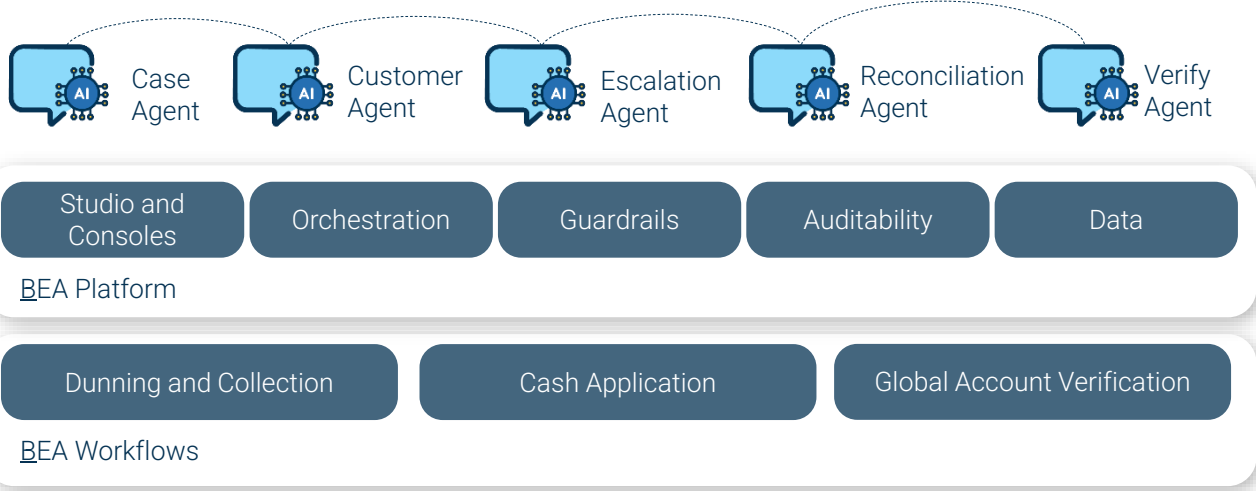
AI Case Agent

AI Customer Agent

AI Escalation Agent

AI Reconciliation Agent

AI Verify Agent

Studio and Consoles

Orchestration

Guardrails

Auditability

Data

BEA Platform

Dunning and Collection

Cash Application

Global Account Verification

BEA Workflows